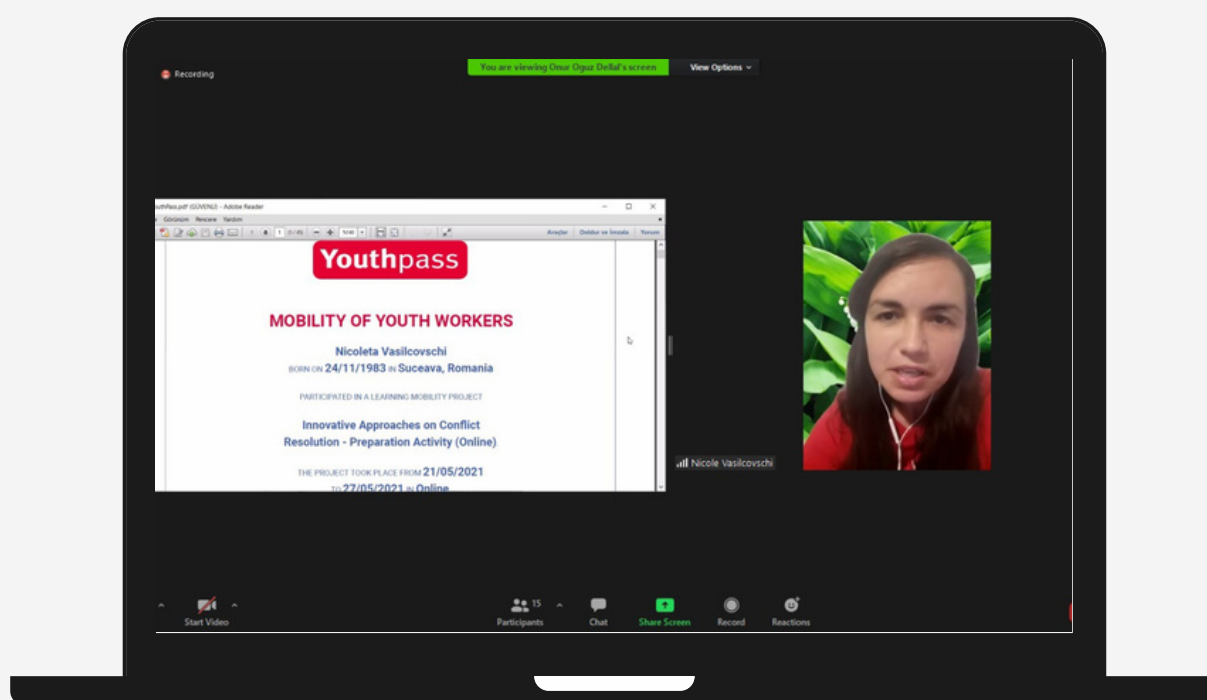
Recording

You are viewing Onur Oguz Dellal's screen

View Options

outhPass.pdf (GÜVENLI) - Adobe Reader

Görünüm Pencere Yardım

1 (1 / 6)

Araçlar Doldur ve İmzala Yorum

Youthpass

MOBILITY OF YOUTH WORKERS

Nicoleta Vasilcovschi
BORN ON 24/11/1983 IN Suceava, Romania

PARTICIPATED IN A LEARNING MOBILITY PROJECT

Innovative Approaches on Conflict Resolution - Preparation Activity (Online)

THE PROJECT TOOK PLACE FROM 21/05/2021
TO 27/05/2021 IN Online

Nicole Vasilcovschi

Start Video

15
Participants

Chat

Share Screen

Record

Reactions